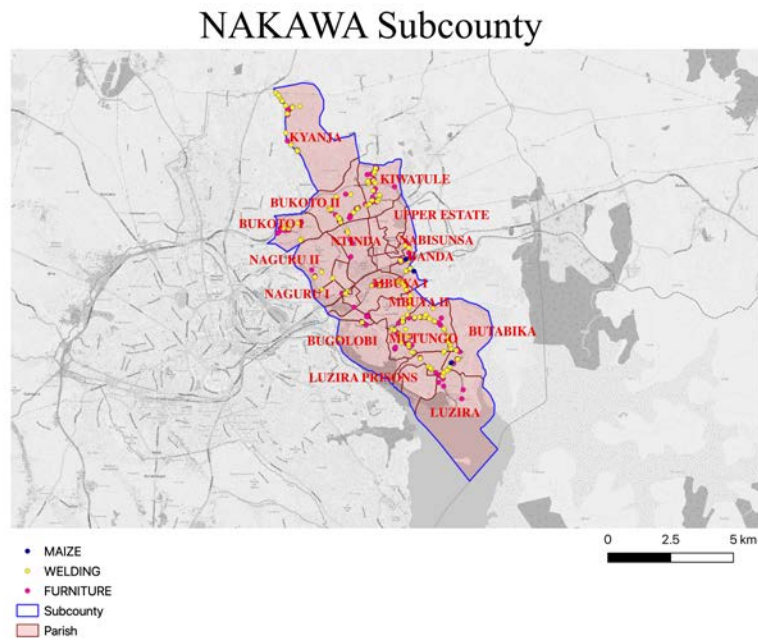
NAKAWA Subcounty

KYANJA
KIWATULE
BUKOTO II
UPPER ESTATE
BUKOTO I
NTINDA
NABISUNSA
NAGURU II
MBUYA I
NAGURU I
MBUYA II
BUTABIKA
BUGOLOBI
MUTUNGO
LUZIRA PRISONS
LUZIRA

MAIZE
WELDING
FURNITURE
Subcounty
Parish

0 2.5 5 km